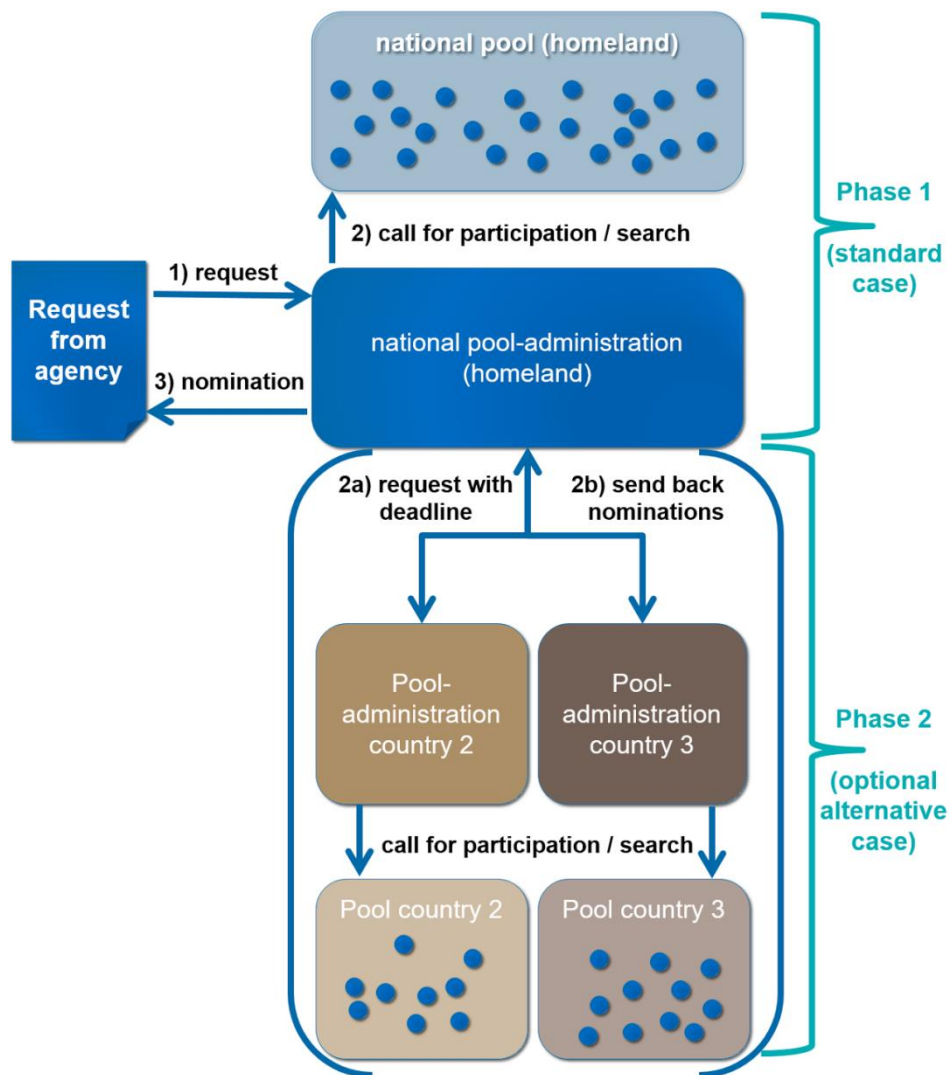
national pool (homeland)

2) call for participation / search

Phase 1

(standard case)

Request from agency

1) request

3) nomination

national pool-administration (homeland)

2a) request with deadline

2b) send back nominations

Pool-administration country 2

Pool-administration country 3

Phase 2

(optional alternative case)

call for participation / search

Pool country 2

Pool country 3